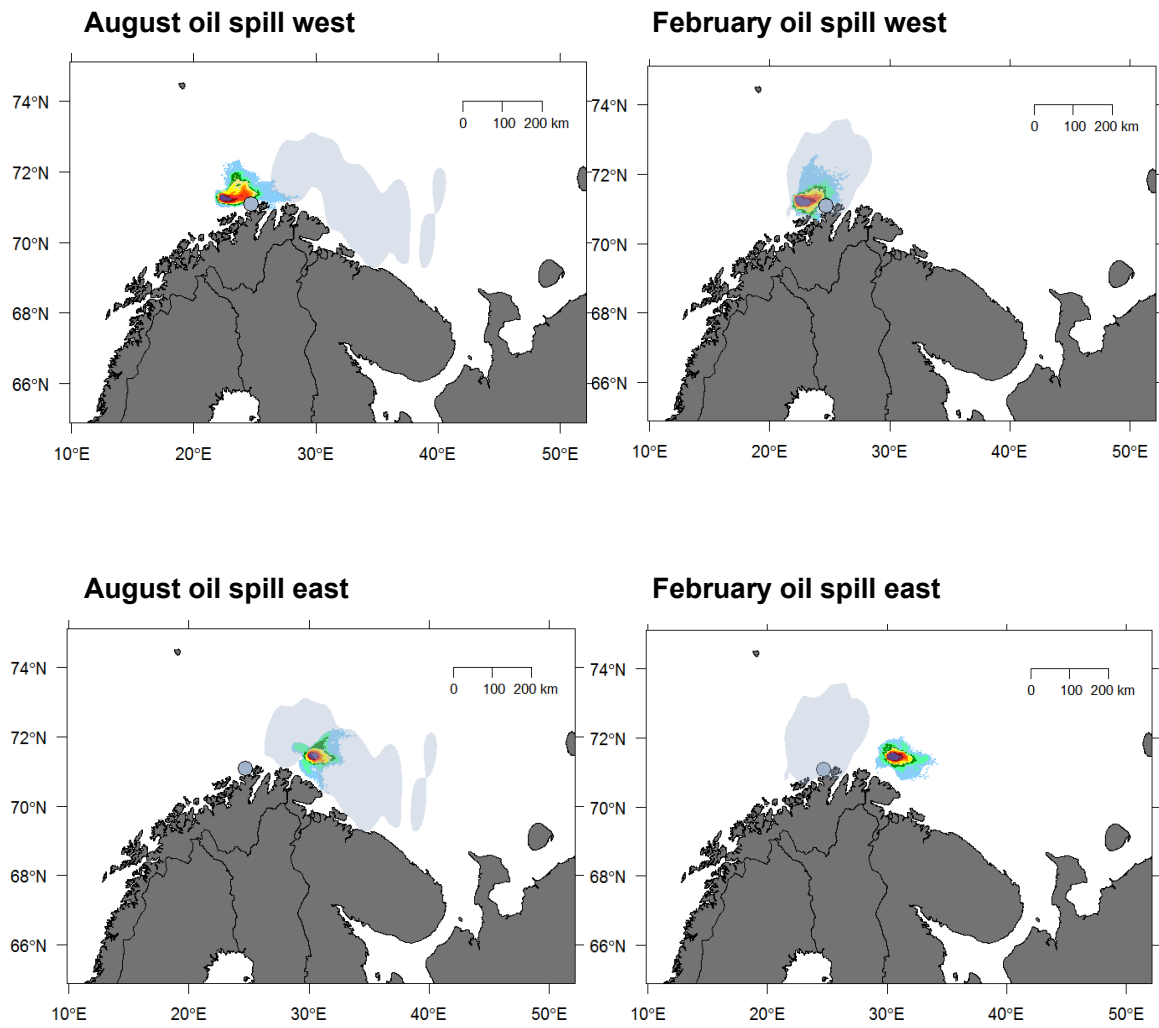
August oil spill west

74°N
72°N
70°N
68°N
66°N

0 100 200 km

10°E 20°E 30°E 40°E 50°E

February oil spill west

74°N
72°N
70°N
68°N
66°N

0 100 200 km

10°E 20°E 30°E 40°E 50°E

August oil spill east

74°N
72°N
70°N
68°N
66°N

0 100 200 km

10°E 20°E 30°E 40°E 50°E

February oil spill east

74°N
72°N
70°N
68°N
66°N

0 100 200 km

10°E 20°E 30°E 40°E 50°E